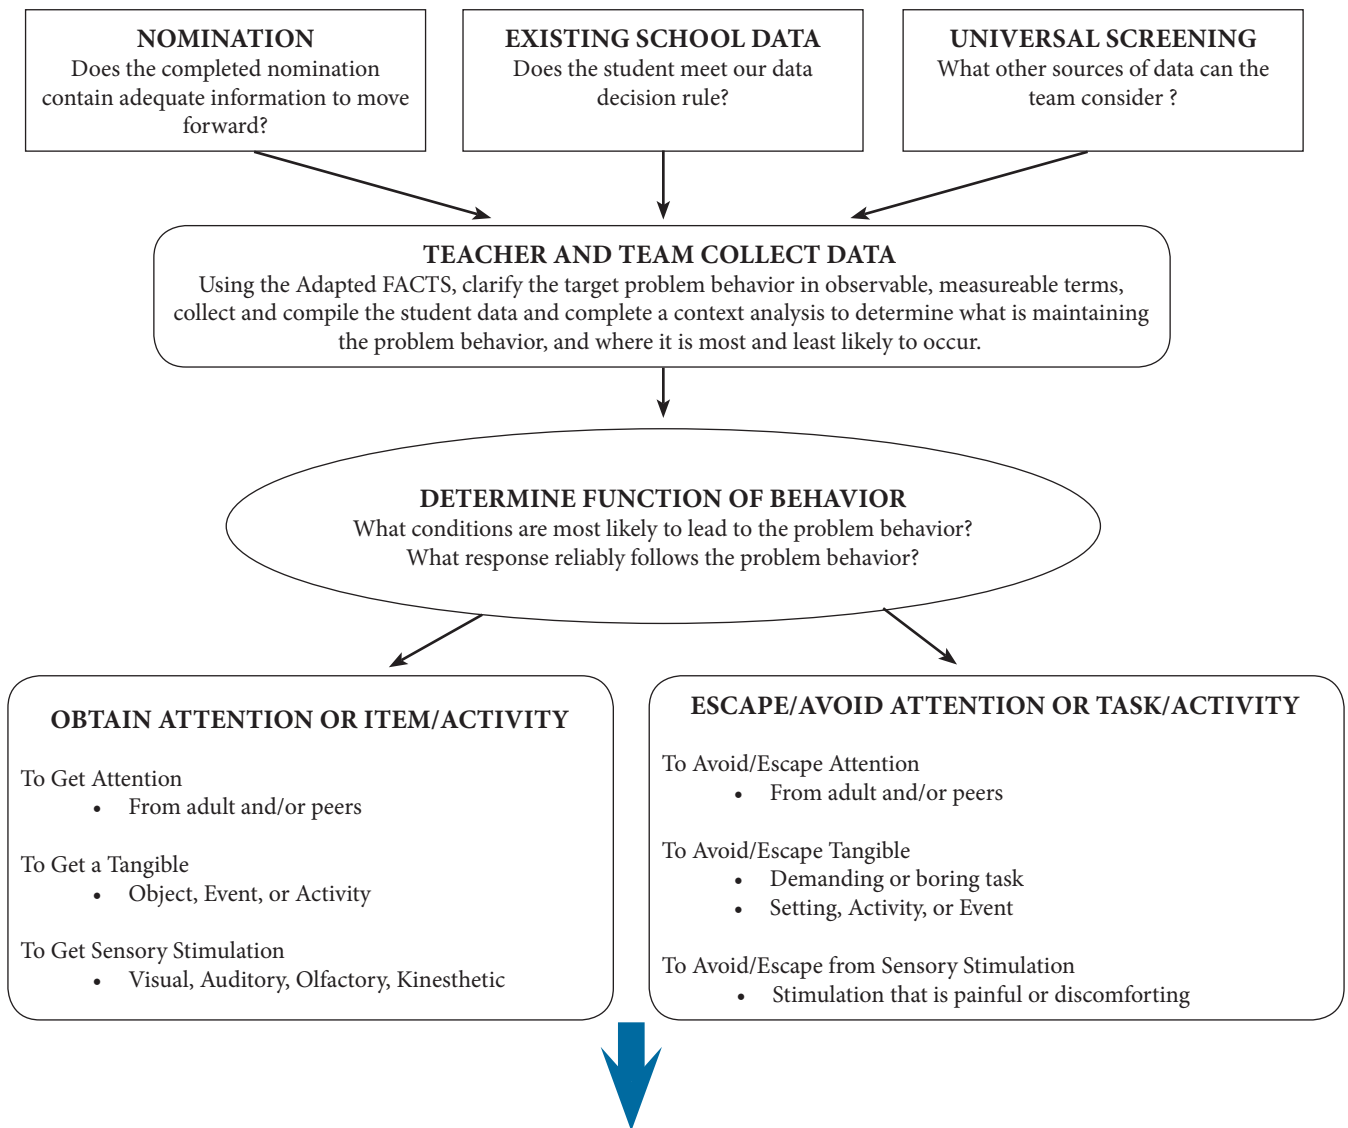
NOMINATION
Does the completed nomination contain adequate information to move forward?

EXISTING SCHOOL DATA
Does the student meet our data decision rule?

UNIVERSAL SCREENING
What other sources of data can the team consider ?

TEACHER AND TEAM COLLECT DATA
Using the Adapted FACTS, clarify the target problem behavior in observable, measureable terms, collect and compile the student data and complete a context analysis to determine what is maintaining the problem behavior, and where it is most and least likely to occur.

DETERMINE FUNCTION OF BEHAVIOR
What conditions are most likely to lead to the problem behavior?
What response reliably follows the problem behavior?

OBTAIN ATTENTION OR ITEM/ACTIVITY

To Get Attention
• From adult and/or peers

To Get a Tangible
• Object, Event, or Activity

To Get Sensory Stimulation
• Visual, Auditory, Olfactory, Kinesthetic

ESCAPE/AVOID ATTENTION OR TASK/ACTIVITY

To Avoid/Escape Attention
• From adult and/or peers

To Avoid/Escape Tangible
• Demanding or boring task
• Setting, Activity, or Event

To Avoid/Escape from Sensory Stimulation
• Stimulation that is painful or discomforting